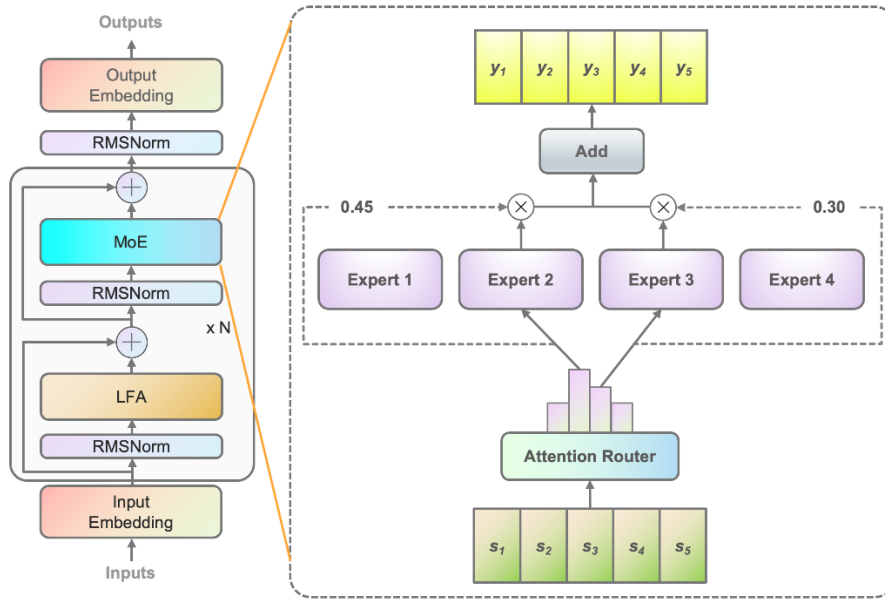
Outputs

Output Embedding

RMSNorm

MoE

RMSNorm

x N

LFA

RMSNorm

Input Embedding

Inputs

| $y_1$ | $y_2$ | $y_3$ | $y_4$ | $y_5$ |
|---|---|---|---|---|

Add

0.45

0.30

Expert 1

Expert 2

Expert 3

Expert 4

Attention Router

| $s_1$ | $s_2$ | $s_3$ | $s_4$ | $s_5$ |
|---|---|---|---|---|